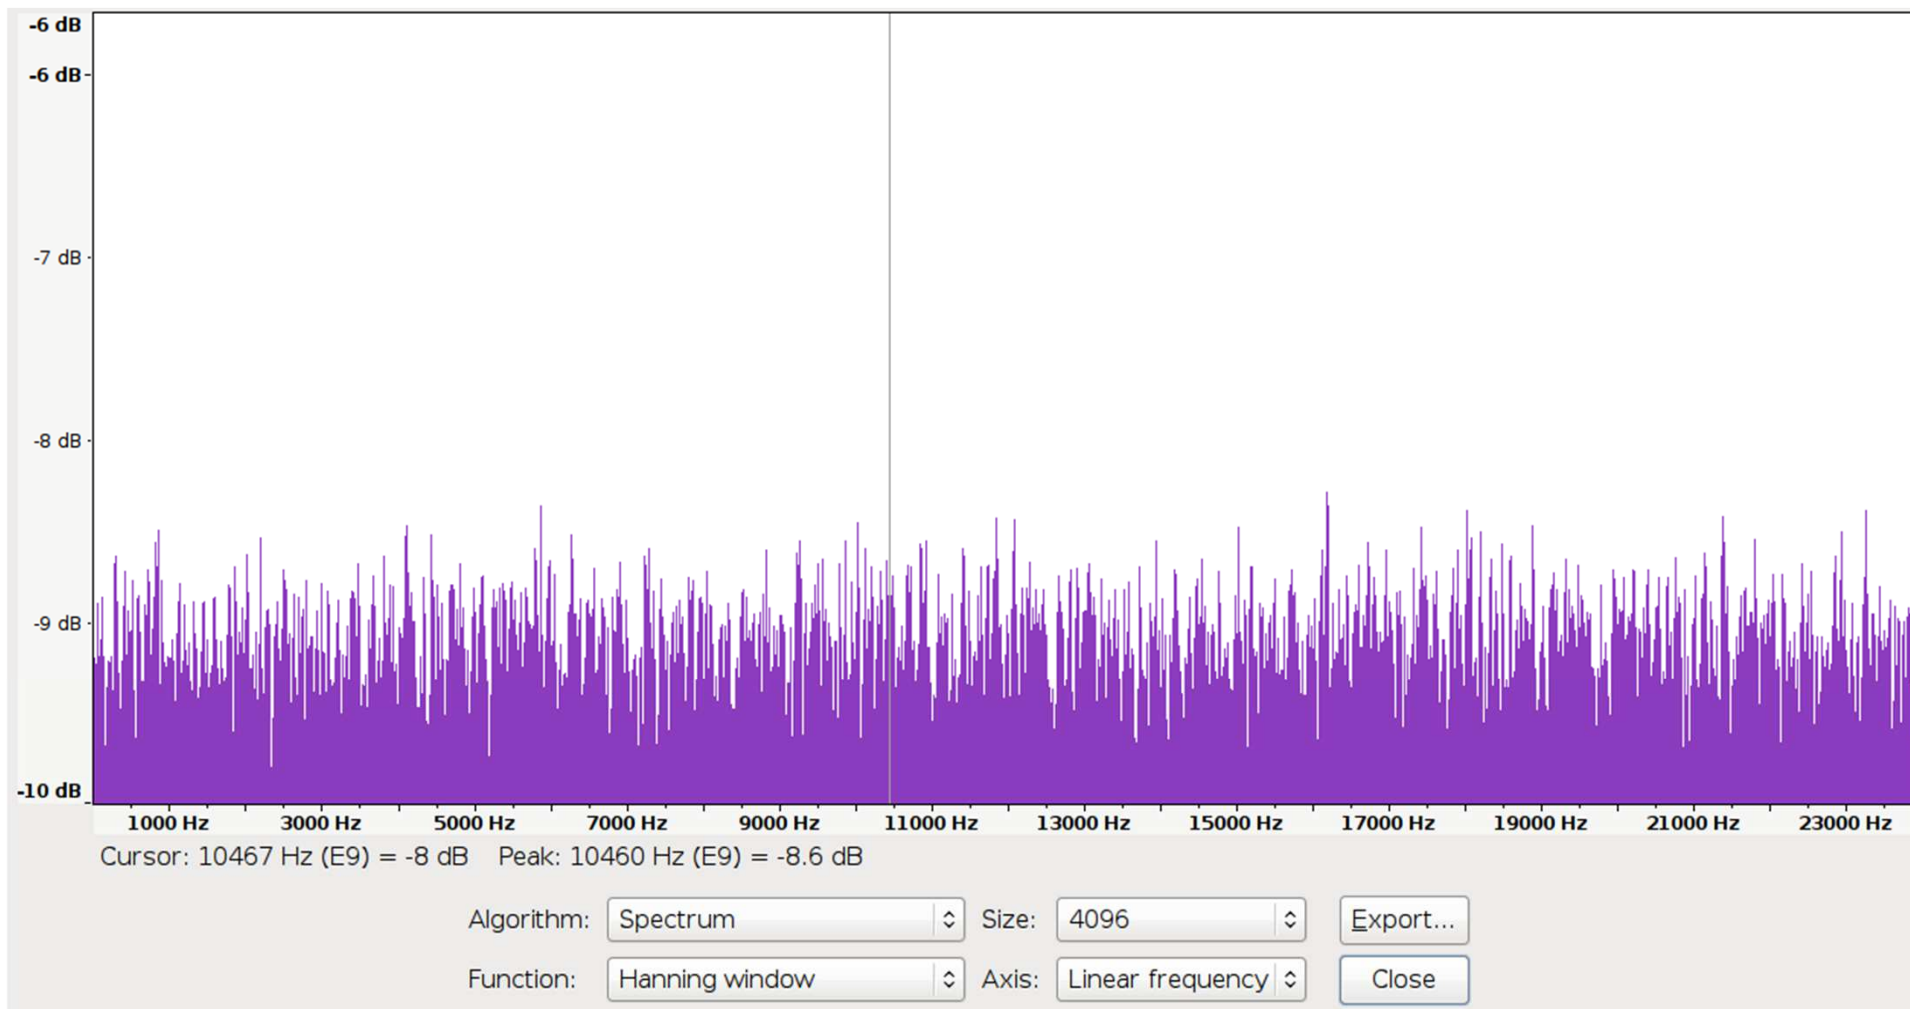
-6 dB
-6 dB
-7 dB
-8 dB
-9 dB
-10 dB
1000 Hz 3000 Hz 5000 Hz 7000 Hz 9000 Hz 11000 Hz 13000 Hz 15000 Hz 17000 Hz 19000 Hz 21000 Hz 23000 Hz

Cursor: 10467 Hz (E9) = -8 dB Peak: 10460 Hz (E9) = -8.6 dB

Algorithm: Spectrum Size: 4096 Export...

Function: Hanning window Axis: Linear frequency Close